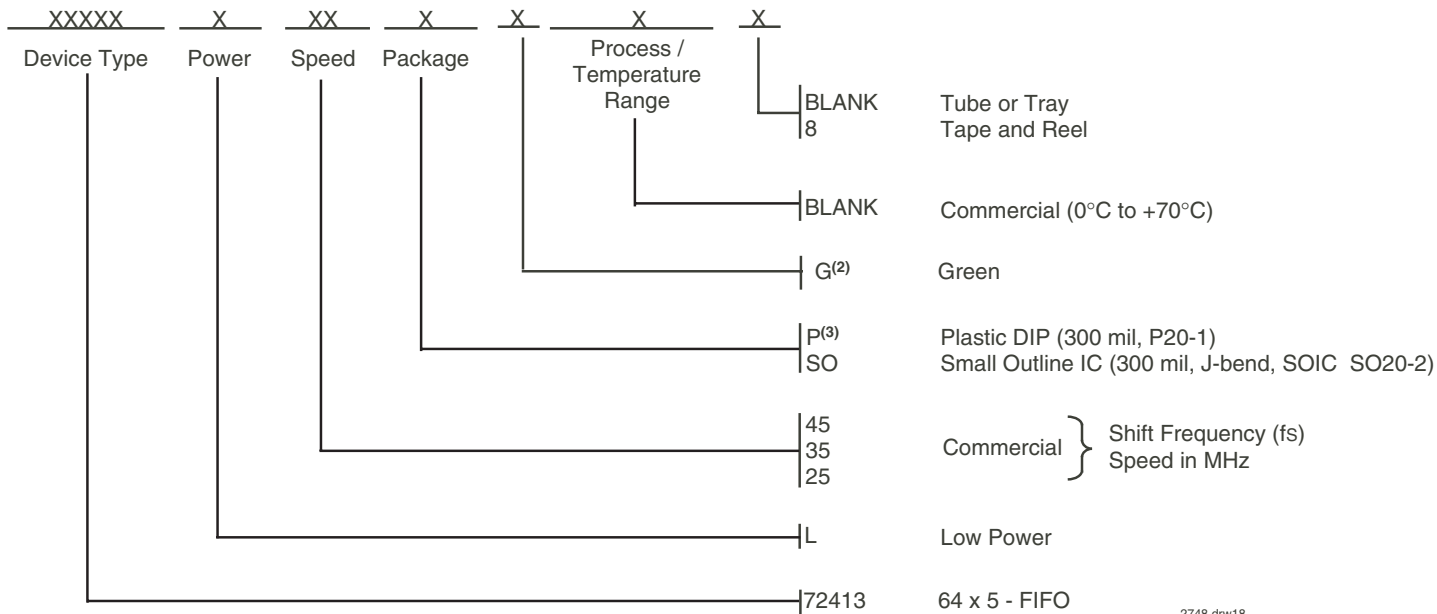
XXXXX X XX X X X X

Device Type Power Speed Package Process / Temperature Range

BLANK Tube or Tray
8 Tape and Reel

BLANK Commercial (0°C to +70°C)

G$^{(2)}$ Green

P$^{(3)}$ Plastic DIP (300 mil, P20-1)
SO Small Outline IC (300 mil, J-bend, SOIC SO20-2)

45
35 Commercial Shift Frequency (fS) Speed in MHz
25

L Low Power

72413 64 x 5 - FIFO

2748 drw18